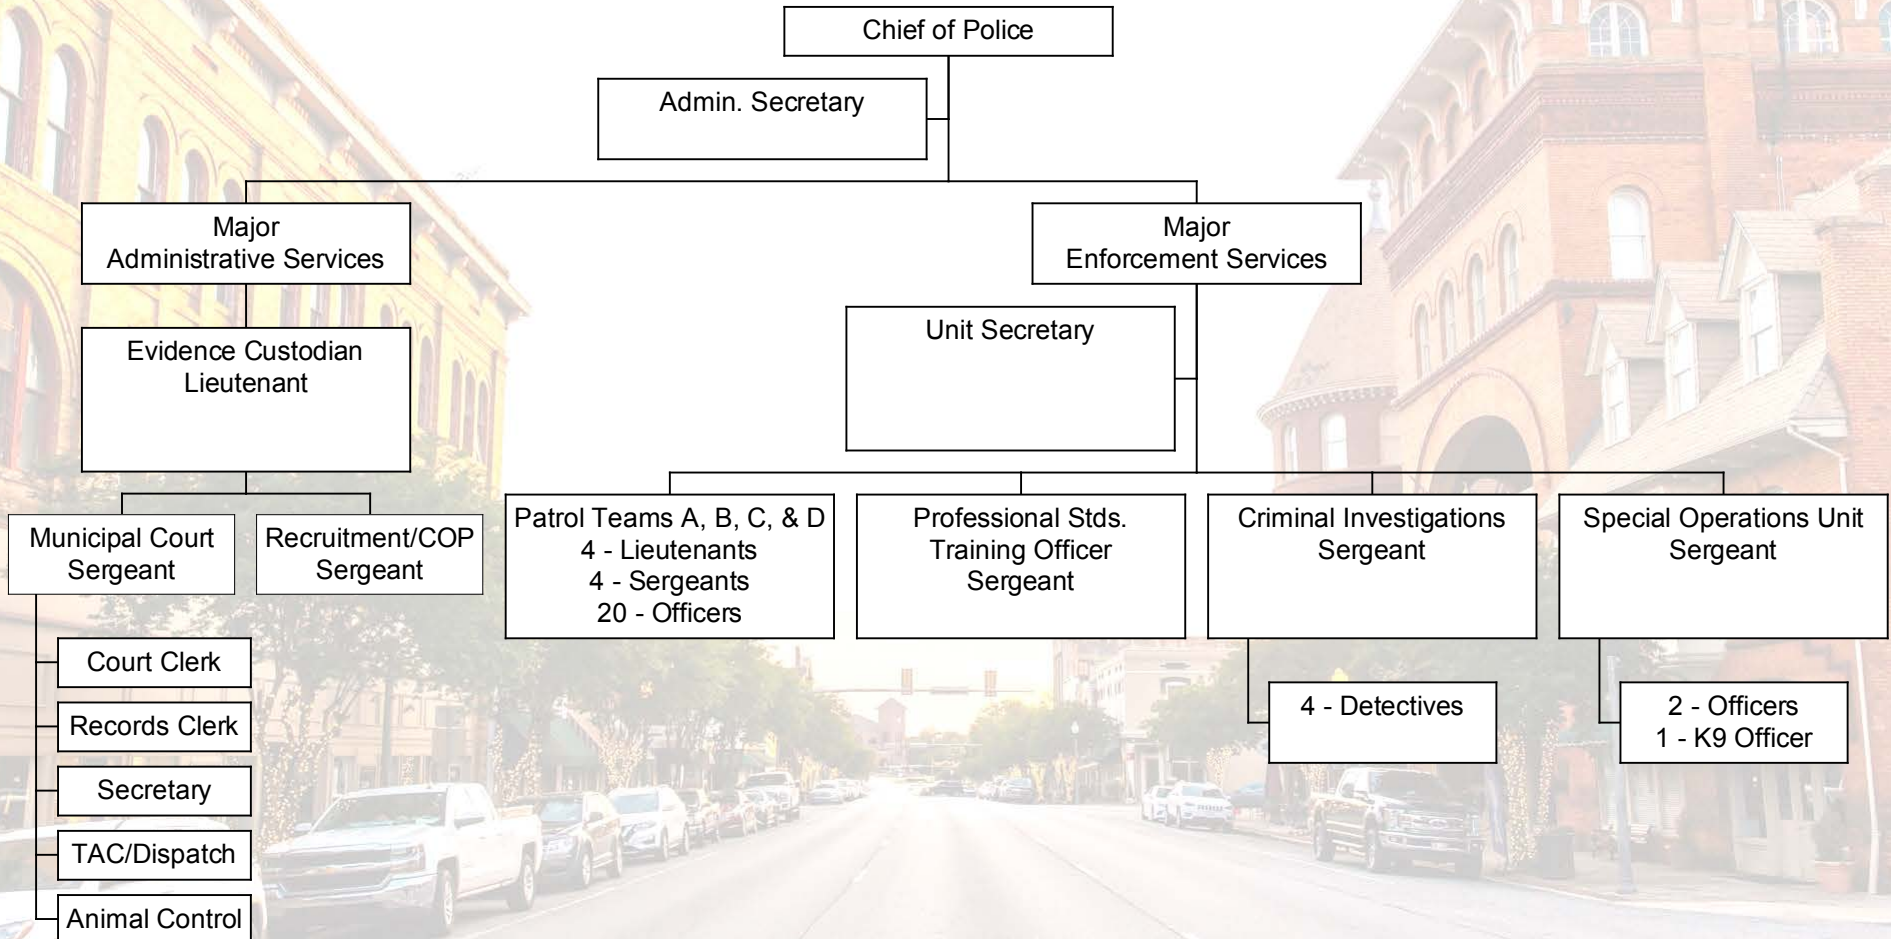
Chief of Police

Admin. Secretary

Major
Administrative Services

Major
Enforcement Services

Unit Secretary

Evidence Custodian
Lieutenant

Municipal Court
Sergeant

Recruitment/COP
Sergeant

Court Clerk

Records Clerk

Secretary

TAC/Dispatch

Animal Control

Patrol Teams A, B, C, & D
4 - Lieutenants
4 - Sergeants
20 - Officers

Professional Stds.
Training Officer
Sergeant

Criminal Investigations
Sergeant

Special Operations Unit
Sergeant

4 - Detectives

2 - Officers
1 - K9 Officer